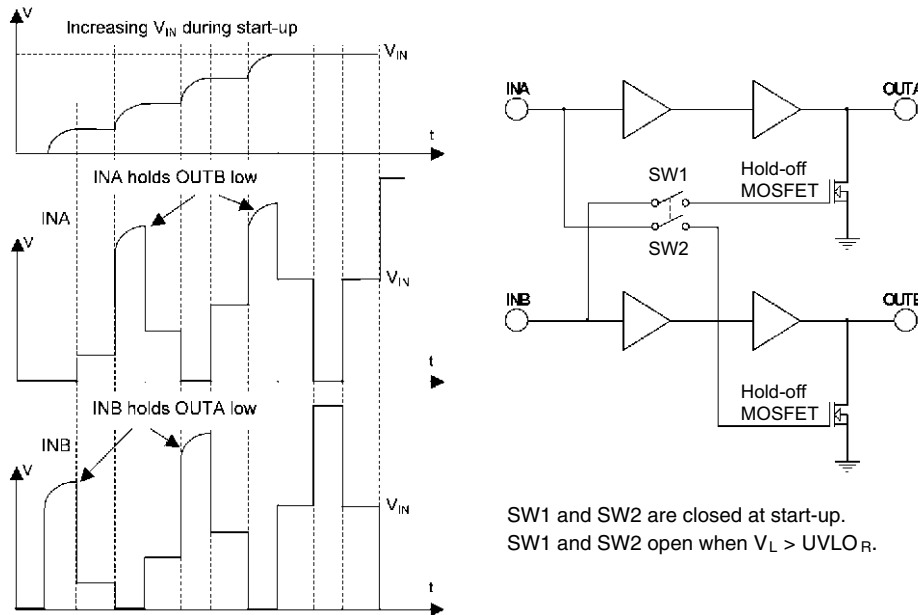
V

Increasing $V_{IN}$ during start-up

$V_{IN}$

t

INA holds OUTB low

INA

V

$V_{IN}$

t

INB holds OUTA low

INB

V

$V_{IN}$

t

INA

OUTA

SW1

Hold-off MOSFET

SW2

INB

OUTB

Hold-off MOSFET

SW1 and SW2 are closed at start-up.
SW1 and SW2 open when $V_L$ > $UVLO_R$.